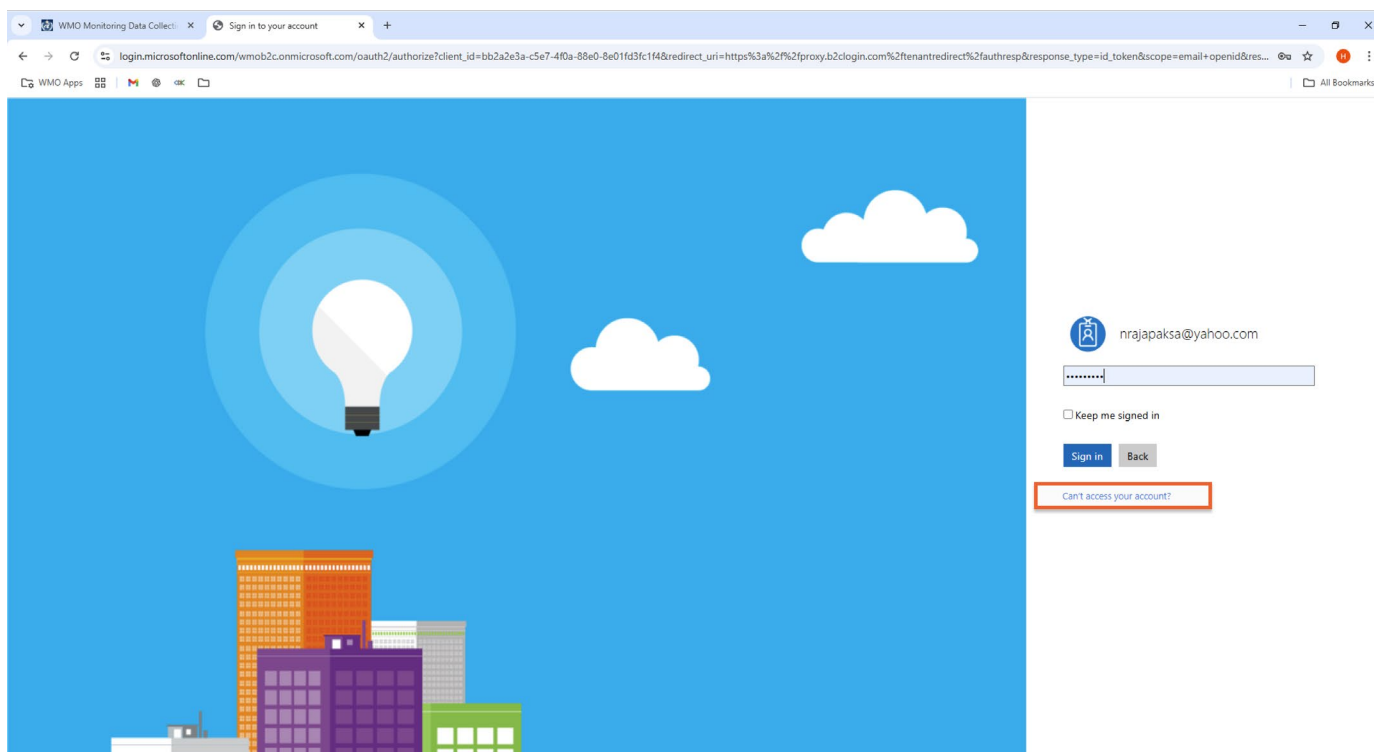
WMO Monitoring Data Collect ×
Sign in to your account ×
+

login.microsoftonline.com/wmob2c.onmicrosoft.com/oauth2/authorize?client_id=bb2a2e3a-c5e7-4f0a-88e0-8e01fd3fc1f4&redirect_uri=https%3a%2f%2fproxy.b2clogin.com%2ftenantredirect%2fauthresp&response_type=id_token&scope=email+openid&res...

WMO Apps

All Bookmarks

nrajapaksa@yahoo.com

•••••••••

Keep me signed in

Sign in
Back

Can't access your account?